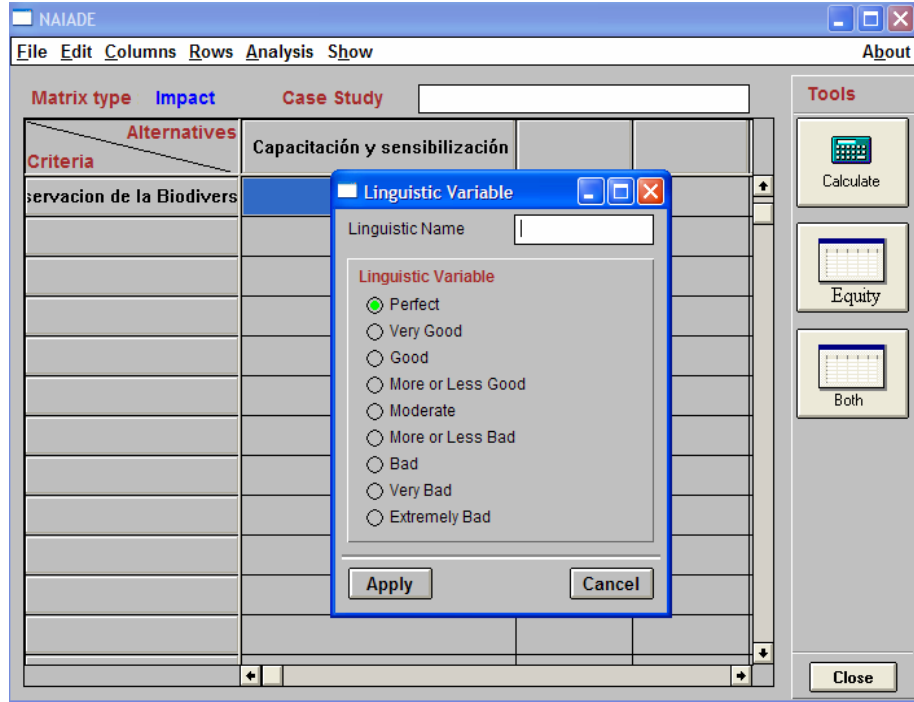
NAIADE

File Edit Columns Rows Analysis Show About

Matrix type Impact Case Study

Tools

Alternatives
Criteria

Capacitación y sensibilización

servacion de la Biodivers

Calculate

Equity

Both

Linguistic Variable

Linguistic Name

Linguistic Variable

Perfect
Very Good
Good
More or Less Good
Moderate
More or Less Bad
Bad
Very Bad
Extremely Bad

Apply Cancel

Close